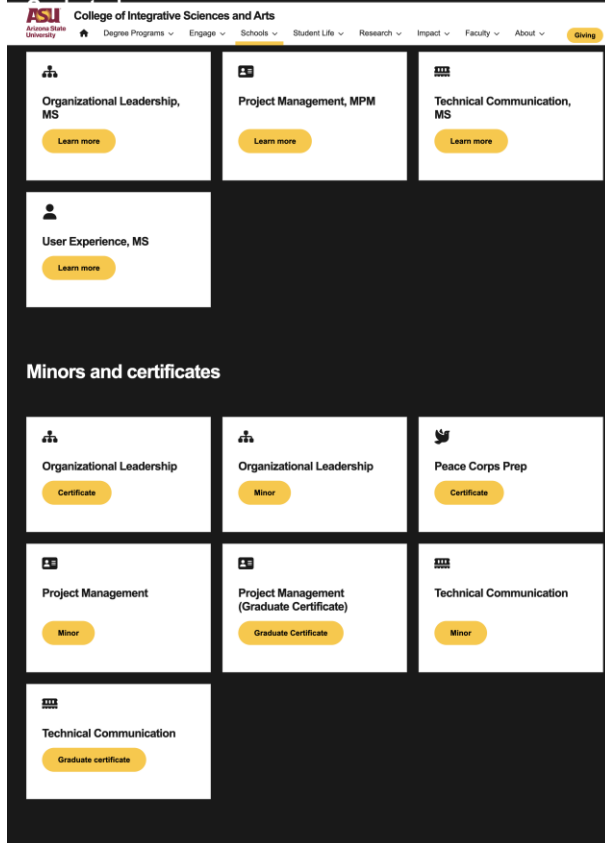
ASU Arizona State University

College of Integrative Sciences and Arts

Degree Programs Engage Schools Student Life Research Impact Faculty About Giving

Organizational Leadership, MS

Learn more

Project Management, MPM

Learn more

Technical Communication, MS

Learn more

User Experience, MS

Learn more

Minors and certificates

Organizational Leadership

Certificate

Organizational Leadership

Minor

Peace Corps Prep

Certificate

Project Management

Minor

Project Management (Graduate Certificate)

Graduate Certificate

Technical Communication

Minor

Technical Communication

Graduate certificate